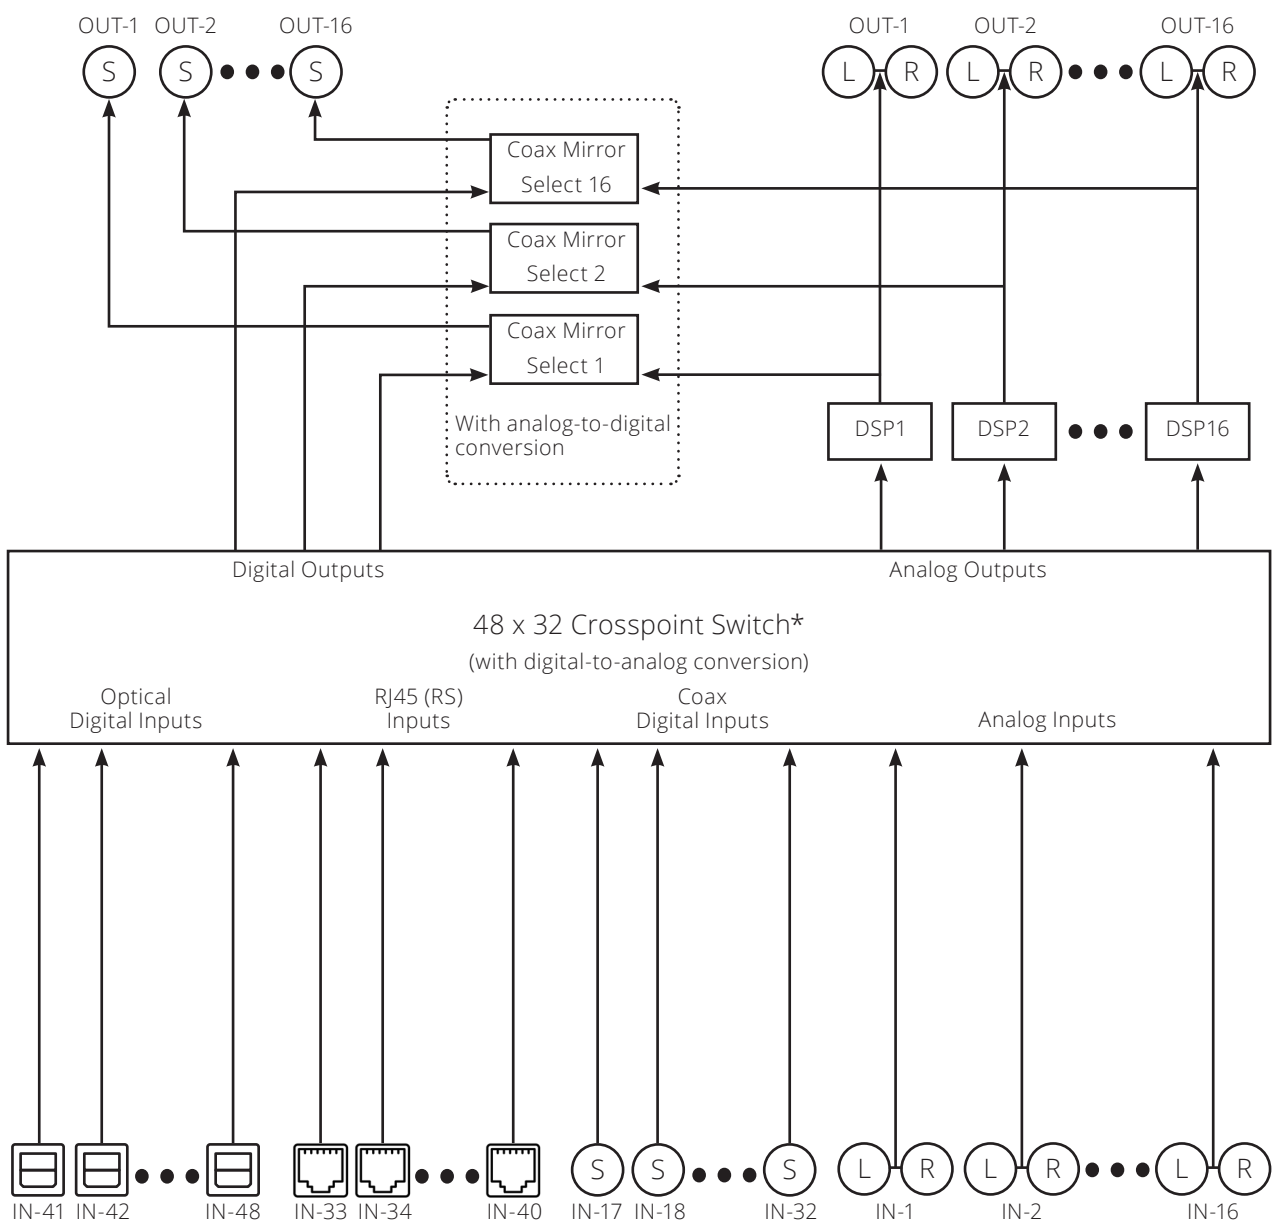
OUT-1 OUT-2 OUT-16
S S ●●● S

OUT-1 OUT-2 OUT-16
L R L R ●●● L R

Coax Mirror Select 16

Coax Mirror Select 2

Coax Mirror Select 1

With analog-to-digital conversion

DSP1 DSP2 ●●● DSP16

Digital Outputs

Analog Outputs

48 x 32 Crosspoint Switch*
(with digital-to-analog conversion)

Optical Digital Inputs

RJ45 (RS) Inputs

Coax Digital Inputs

Analog Inputs

IN-41 IN-42 ●●● IN-48 IN-33 IN-34 ●●● IN-40

S S ●●● S
IN-17 IN-18 IN-32

L R L R ●●● L R
IN-1 IN-2 IN-16